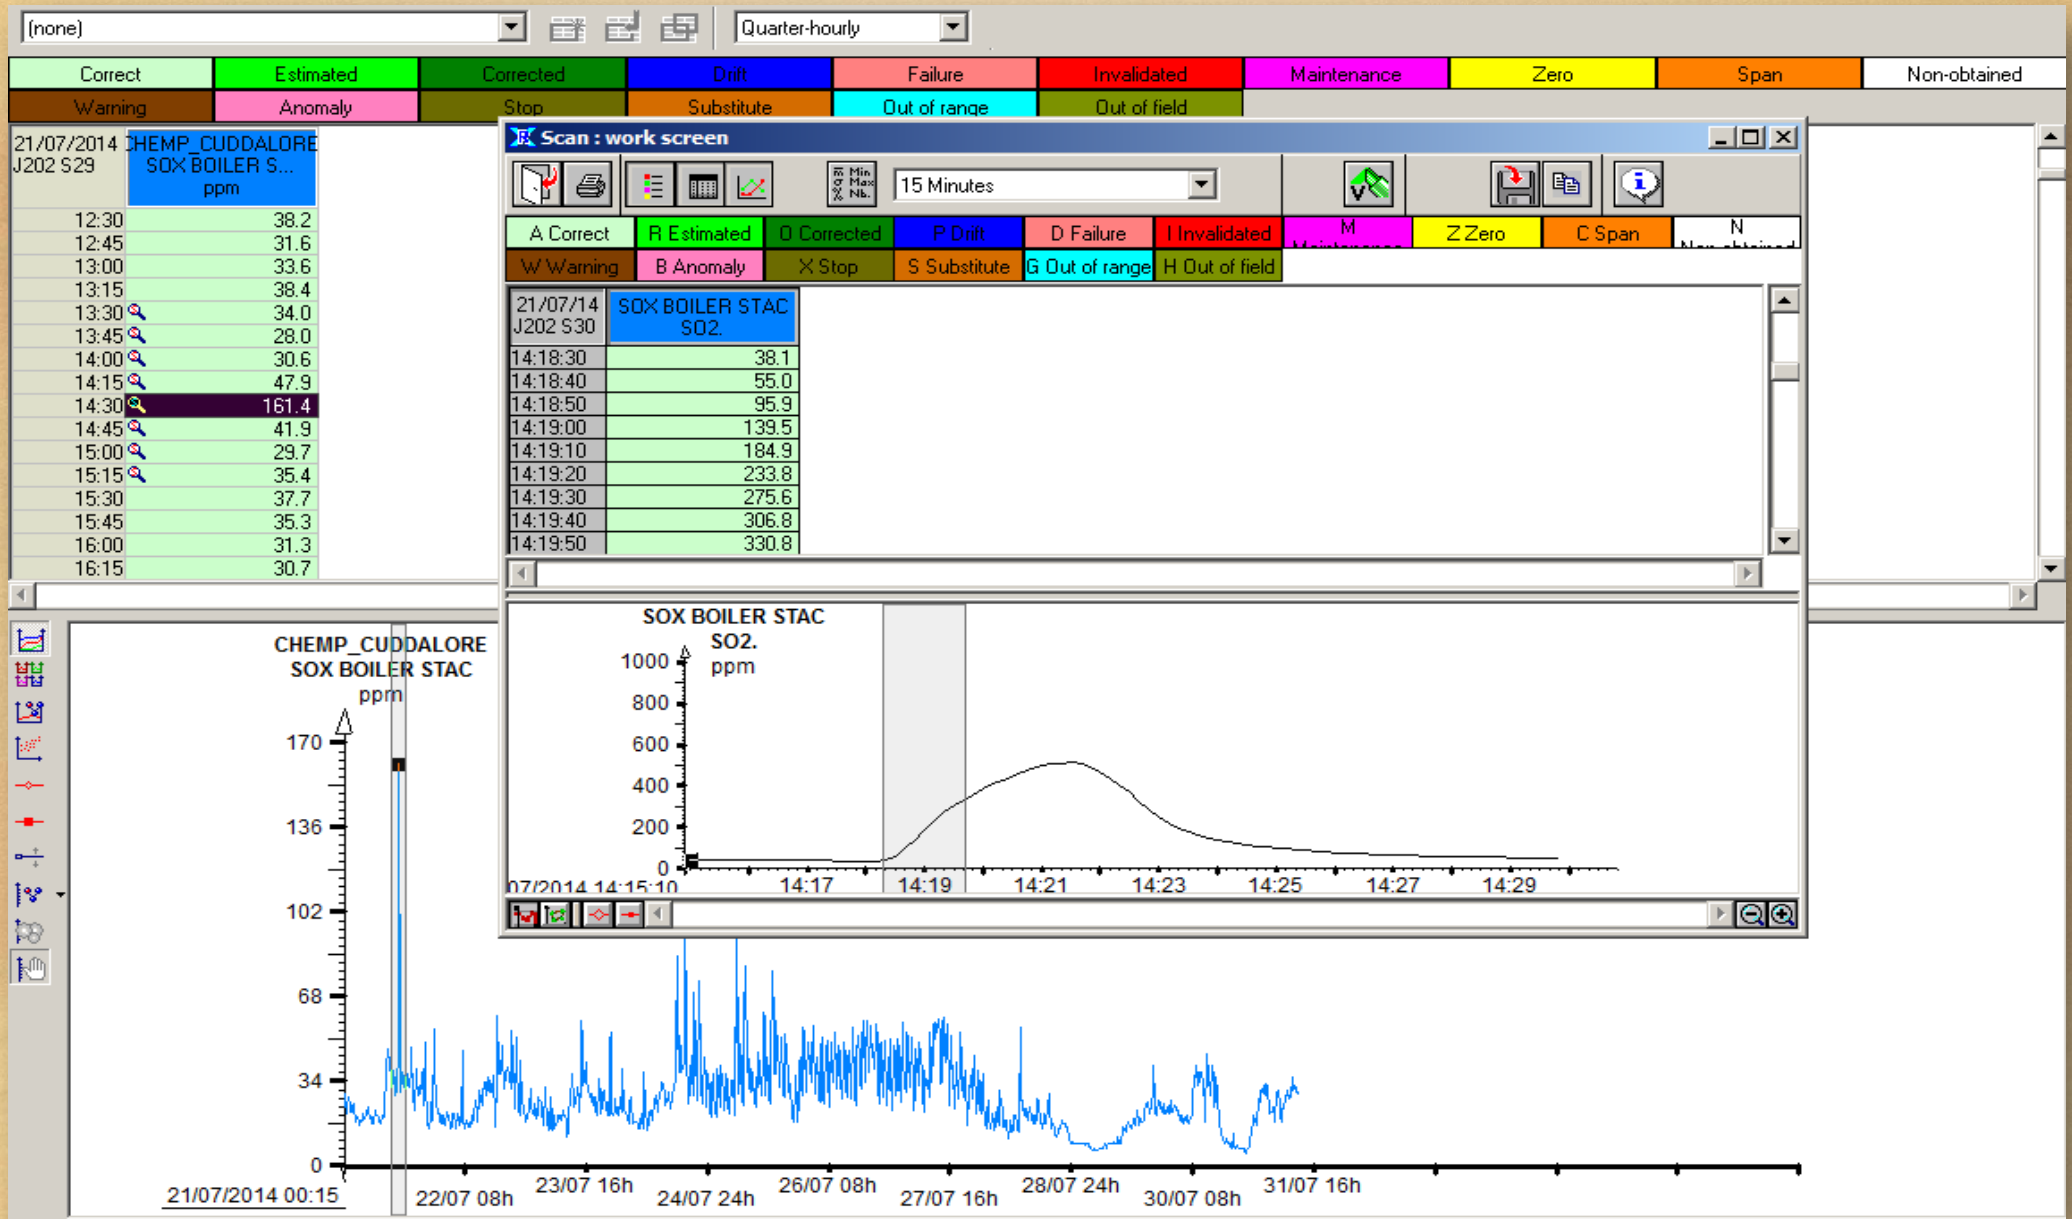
(none)
Quarter-hourly

| Correct | Estimated | Corrected | Drift | Failure | Invalidated | Maintenance | Zero | Span | Non-obtained |
|---|---|---|---|---|---|---|---|---|---|
| Warning | Anomaly | Stop | Substitute | Out of range | Out of field | | | | |

| 21/07/2014 J202 S29 | CHEMP_CUDDALORE SOX BOILER S... ppm |
|---|---|
| 12:30 | 38.2 |
| 12:45 | 31.6 |
| 13:00 | 33.6 |
| 13:15 | 38.4 |
| 13:30 | 34.0 |
| 13:45 | 28.0 |
| 14:00 | 30.6 |
| 14:15 | 47.9 |
| 14:30 | 161.4 |
| 14:45 | 41.9 |
| 15:00 | 29.7 |
| 15:15 | 35.4 |
| 15:30 | 37.7 |
| 15:45 | 35.3 |
| 16:00 | 31.3 |
| 16:15 | 30.7 |

Scan : work screen
15 Minutes

| A Correct | R Estimated | O Corrected | P Drift | D Failure | I Invalidated | M Maintenance | Z Zero | C Span | N Non-obtained |
|---|---|---|---|---|---|---|---|---|---|
| W Warning | B Anomaly | X Stop | S Substitute | G Out of range | H Out of field | | | | |

| 21/07/14 J202 S30 | SOX BOILER STAC SO2. |
|---|---|
| 14:18:30 | 38.1 |
| 14:18:40 | 55.0 |
| 14:18:50 | 95.9 |
| 14:19:00 | 139.5 |
| 14:19:10 | 184.9 |
| 14:19:20 | 233.8 |
| 14:19:30 | 275.6 |
| 14:19:40 | 306.8 |
| 14:19:50 | 330.8 |

SOX BOILER STAC
SO2.
ppm
1000
800
600
400
200
0
07/2014 14:15:10
14:17
14:19
14:21
14:23
14:25
14:27
14:29

CHEMP_CUDDALORE
SOX BOILER STAC
ppm
170
136
102
68
34
0
21/07/2014 00:15
22/07 08h
23/07 16h
24/07 24h
26/07 08h
27/07 16h
28/07 24h
30/07 08h
31/07 16h